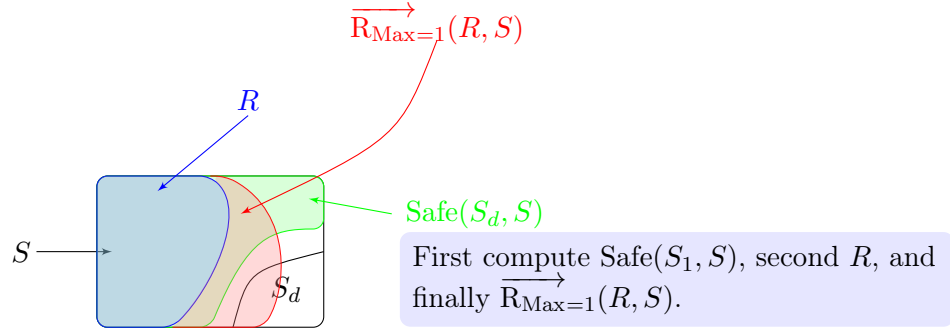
$\overrightarrow{\mathrm{R}_{\mathrm{Max}=1}}(R, S)$

$R$

$S$

$\mathrm{Safe}(S_d, S)$

$S_d$

First compute $\mathrm{Safe}(S_1, S)$, second $R$, and finally $\overrightarrow{\mathrm{R}_{\mathrm{Max}=1}}(R, S)$.